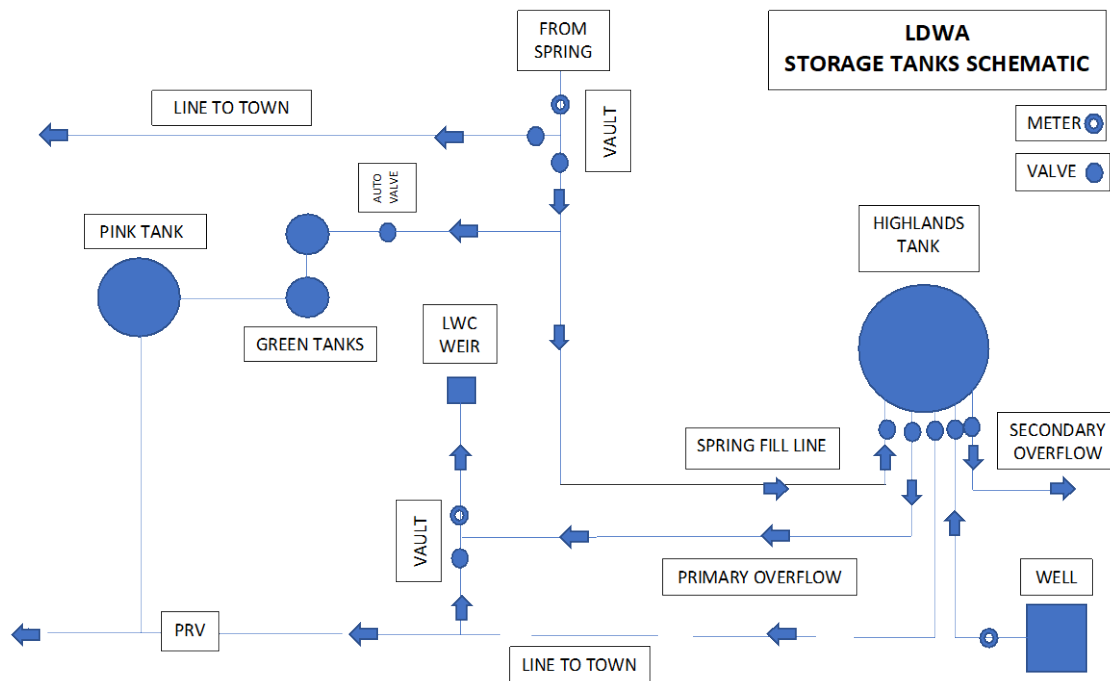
FROM SPRING

LDWA
STORAGE TANKS SCHEMATIC

LINE TO TOWN

VAULT

METER

VALVE

AUTO VALVE

PINK TANK

HIGHLANDS TANK

GREEN TANKS

LWC WEIR

SPRING FILL LINE

SECONDARY OVERFLOW

VAULT

PRIMARY OVERFLOW

WELL

PRV

LINE TO TOWN